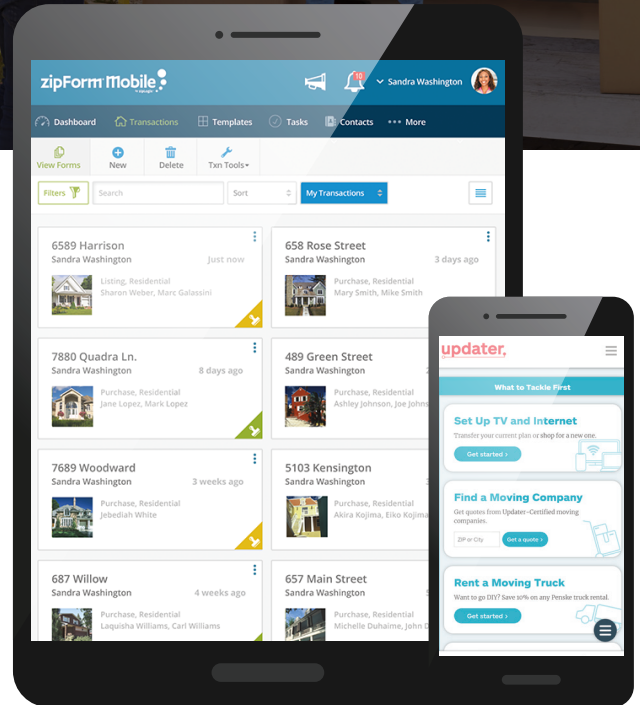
zipForm Mobile by zipLogix

10

Sandra Washington

Dashboard Transactions Templates Tasks Contacts More

View Forms New Delete Txn Tools

Filters Search Sort My Transactions

6589 Harrison
Sandra Washington Just now
Listing, Residential
Sharon Weber, Marc Galassini

658 Rose Street
Sandra Washington 3 days ago
Purchase, Residential
Mary Smith, Mike Smith

7880 Quadra Ln.
Sandra Washington 8 days ago
Purchase, Residential
Jane Lopez, Mark Lopez

489 Green Street
Sandra Washington
Purchase, Residential
Ashley Johnson, Joe Johns

7689 Woodward
Sandra Washington 3 weeks ago
Purchase, Residential
Jebediah White

5103 Kensington
Sandra Washington
Purchase, Residential
Akira Kojima, Eiko Kojima

687 Willow
Sandra Washington 4 weeks ago
Purchase, Residential
Laquisha Williams, Carl Williams

657 Main Street
Sandra Washington
Purchase, Residential
Michelle Duhaime, John

updater,

What to Tackle First

Set Up TV and Internet
Transfer your current plan or shop for a new one.
Get started ›

Find a Moving Company
Get quotes from Updater-Certified moving companies.
ZIP or City Get a quote ›

Rent a Moving Truck
Want to go DIY? Save 10% on any Penske truck rental.
Get started ›